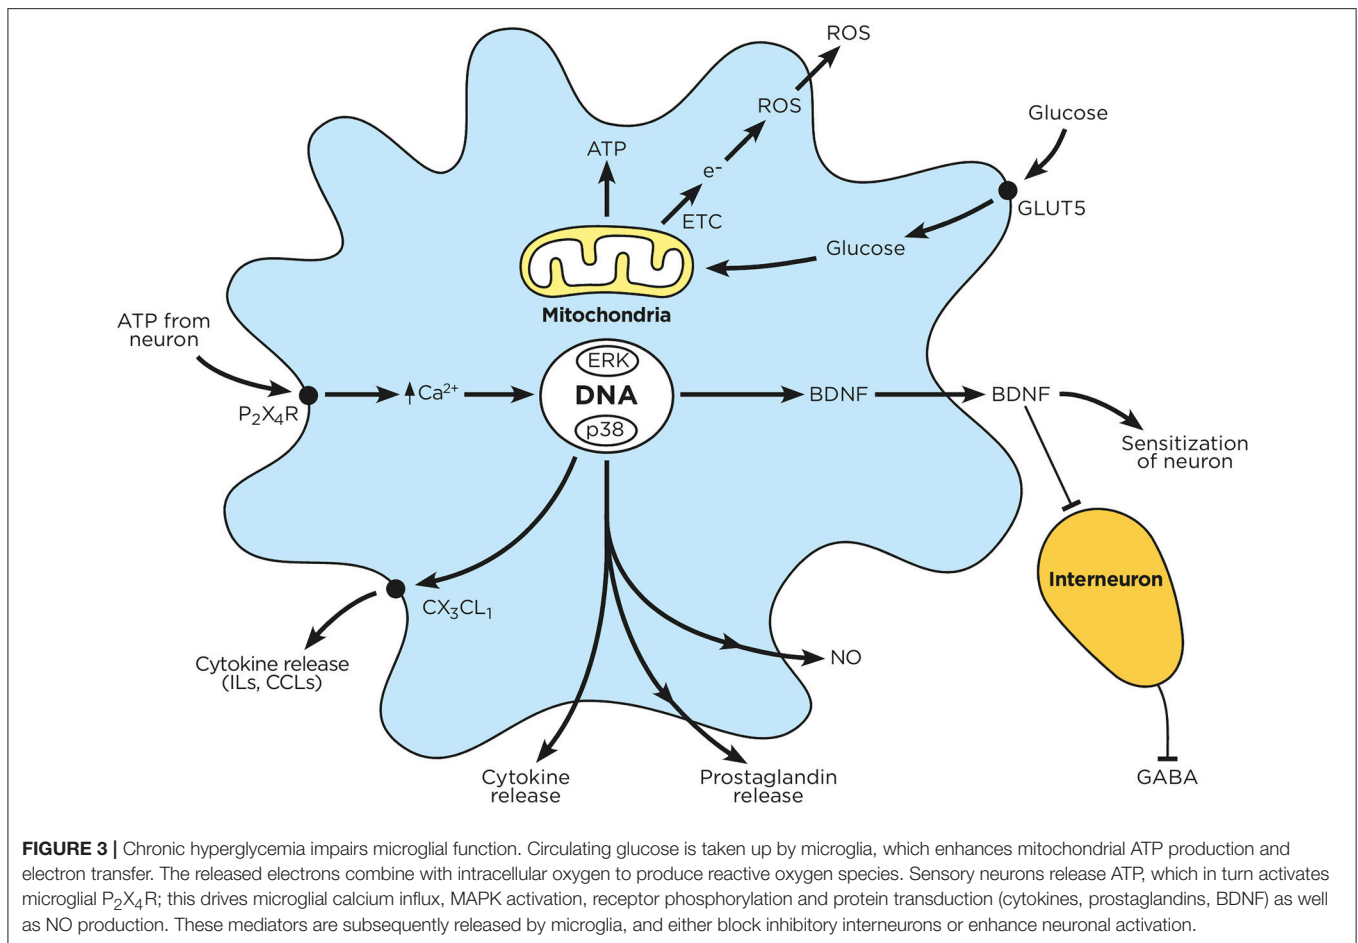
ROS

ROS

Glucose

ATP

$e^-$

ETC

GLUT5

Glucose

Mitochondria

ATP from neuron

$P_2X_4R$

$\uparrow Ca^{2+}$

ERK

DNA

p38

BDNF

BDNF

Sensitization of neuron

Interneuron

$CX_3CL_1$

Cytokine release (ILs, CCLs)

NO

Cytokine release

Prostaglandin release

GABA

**FIGURE 3 |** Chronic hyperglycemia impairs microglial function. Circulating glucose is taken up by microglia, which enhances mitochondrial ATP production and electron transfer. The released electrons combine with intracellular oxygen to produce reactive oxygen species. Sensory neurons release ATP, which in turn activates microglial $P_2X_4R$; this drives microglial calcium influx, MAPK activation, receptor phosphorylation and protein transduction (cytokines, prostaglandins, BDNF) as well as NO production. These mediators are subsequently released by microglia, and either block inhibitory interneurons or enhance neuronal activation.